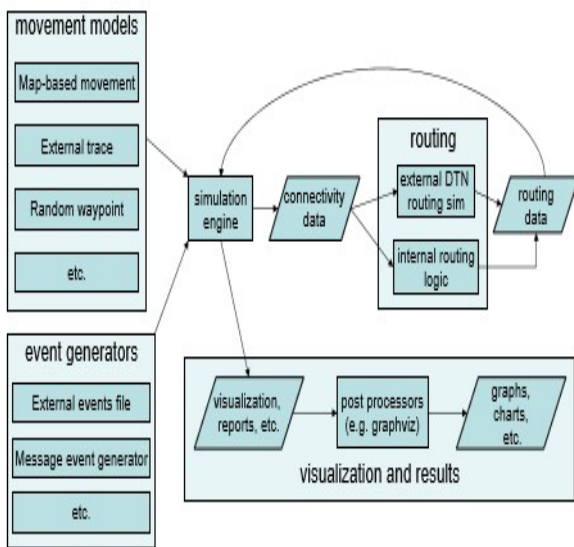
movement models

Map-based movement

External trace

Random waypoint

etc.

simulation engine

connectivity data

routing

external DTN routing sim

internal routing logic

routing data

event generators

External events file

Message event generator

etc.

visualization, reports, etc.

post processors (e.g. graphviz)

graphs, charts, etc.

visualization and results